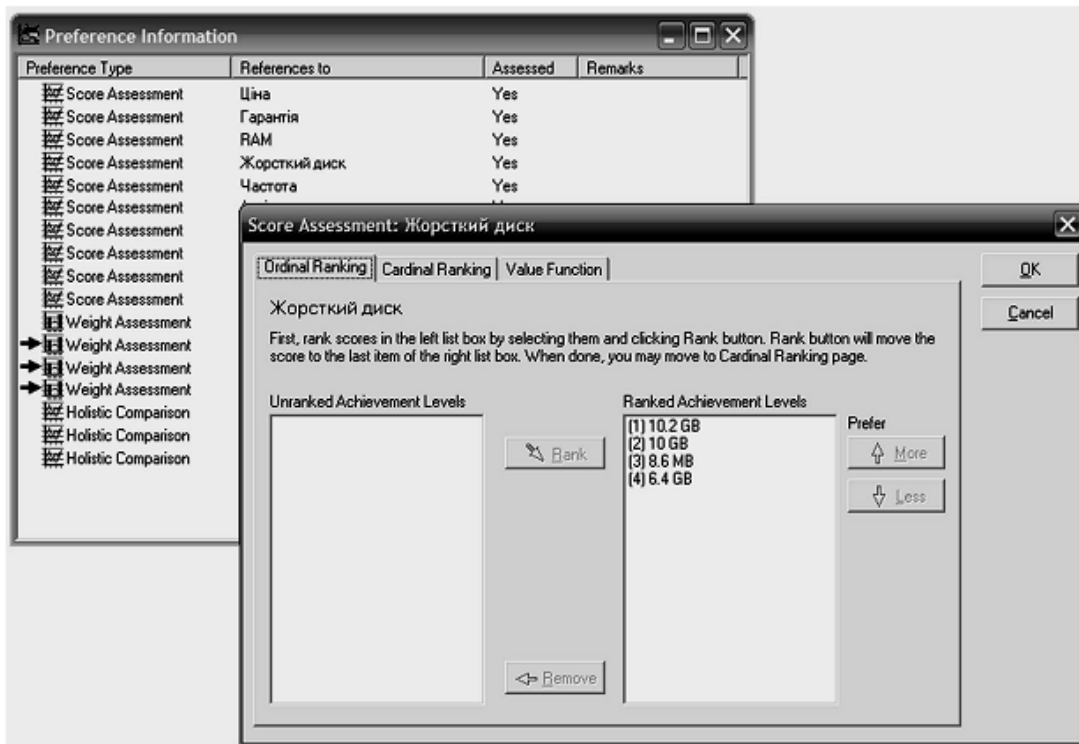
Preference Information

| Preference Type | References to | Assessed | Remarks |
|---|---|---|---|
| Score Assessment | Ціна | Yes | |
| Score Assessment | Гарантія | Yes | |
| Score Assessment | RAM | Yes | |
| Score Assessment | Жорсткий диск | Yes | |
| Score Assessment | Частота | Yes | |
| Score Assessment | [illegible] | | |
| Score Assessment | | | |
| Score Assessment | | | |
| Score Assessment | | | |
| Score Assessment | | | |
| Weight Assessment | | | |
| Weight Assessment | | | |
| Weight Assessment | | | |
| Weight Assessment | | | |
| Holistic Comparison | | | |
| Holistic Comparison | | | |
| Holistic Comparison | | | |

Score Assessment: Жорсткий диск

Ordinal Ranking | Cardinal Ranking | Value Function

OK
Cancel

Жорсткий диск

First, rank scores in the left list box by selecting them and clicking Rank button. Rank button will move the score to the last item of the right list box. When done, you may move to Cardinal Ranking page.

Unranked Achievement Levels

Rank

Remove

Ranked Achievement Levels
(1) 10.2 GB
(2) 10 GB
(3) 8.6 MB
(4) 6.4 GB

Prefer
More
Less